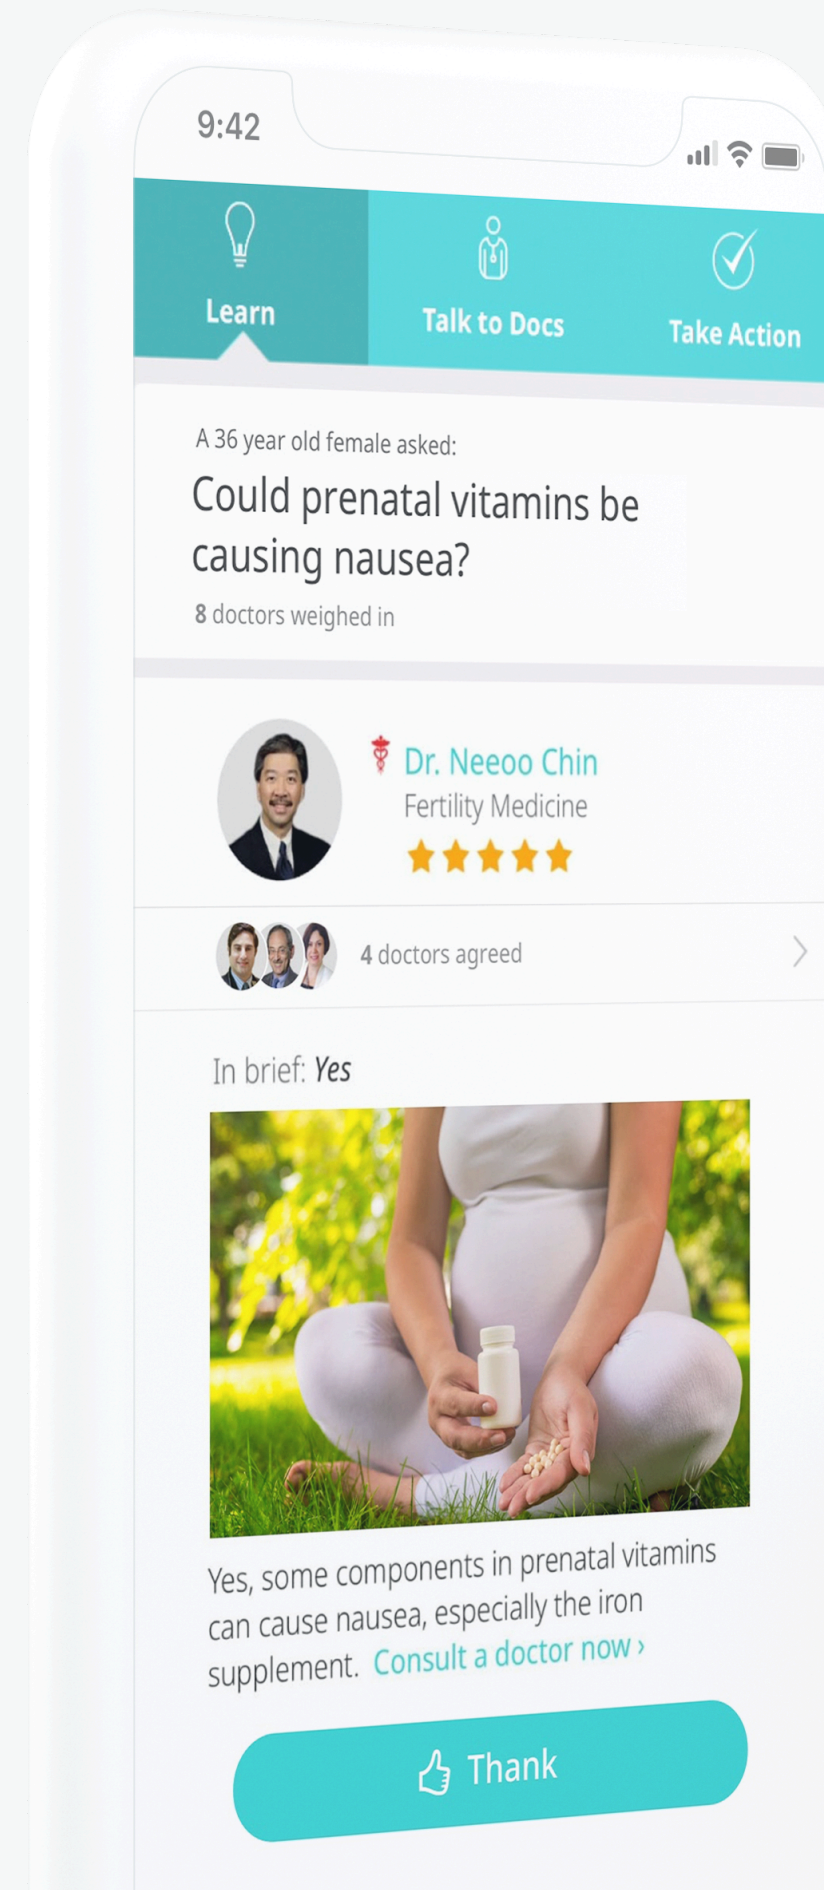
9:42

Learn

Talk to Docs

Take Action

A 36 year old female asked:

Could prenatal vitamins be causing nausea?

8 doctors weighed in

Dr. Neeoo Chin

Fertility Medicine

4 doctors agreed

In brief: Yes

Yes, some components in prenatal vitamins can cause nausea, especially the iron supplement. Consult a doctor now ›

Thank